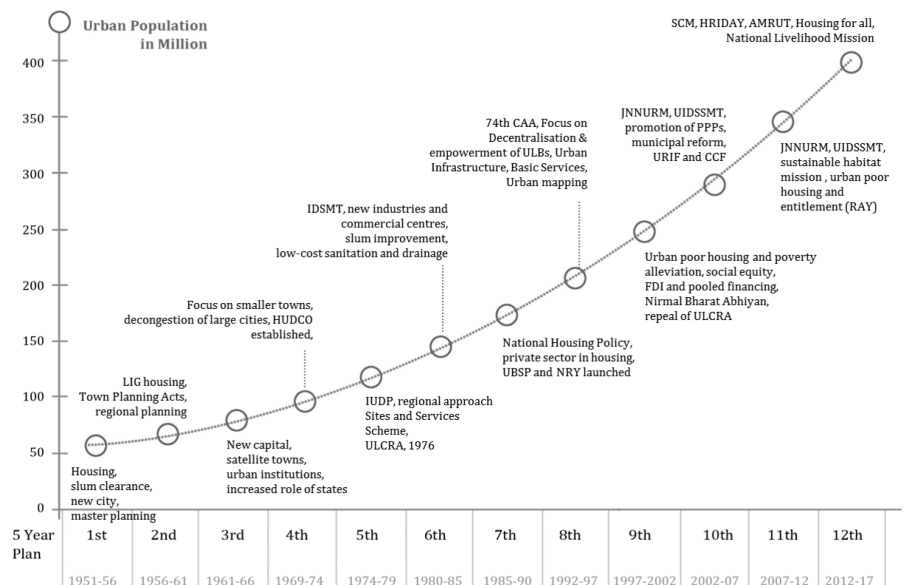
Urban Population in Million

400
350
300
250
200
150
100
50
0

SCM, HRIDAY, AMRUT, Housing for all, National Livelihood Mission

JNNURM, UIDSSMT, promotion of PPPs, municipal reform, URIF and CCF

JNNURM, UIDSSMT, sustainable habitat mission , urban poor housing and entitlement (RAY)

74th CAA, Focus on Decentralisation & empowerment of ULBs, Urban Infrastructure, Basic Services, Urban mapping

IDSMT, new industries and commercial centres, slum improvement, low-cost sanitation and drainage

Urban poor housing and poverty alleviation, social equity, FDI and pooled financing, Nirmal Bharat Abhiyan, repeal of ULCRA

Focus on smaller towns, decongestion of large cities, HUDCO established,

National Housing Policy, private sector in housing, UBSP and NRY launched

LIG housing, Town Planning Acts, regional planning

IUDP, regional approach Sites and Services Scheme, ULCRA, 1976

New capital, satellite towns, urban institutions, increased role of states

Housing, slum clearance, new city, master planning

| 5 Year Plan | 1st | 2nd | 3rd | 4th | 5th | 6th | 7th | 8th | 9th | 10th | 11th | 12th |
|---|---|---|---|---|---|---|---|---|---|---|---|---|
| | 1951-56 | 1956-61 | 1961-66 | 1969-74 | 1974-79 | 1980-85 | 1985-90 | 1992-97 | 1997-2002 | 2002-07 | 2007-12 | 2012-17 |